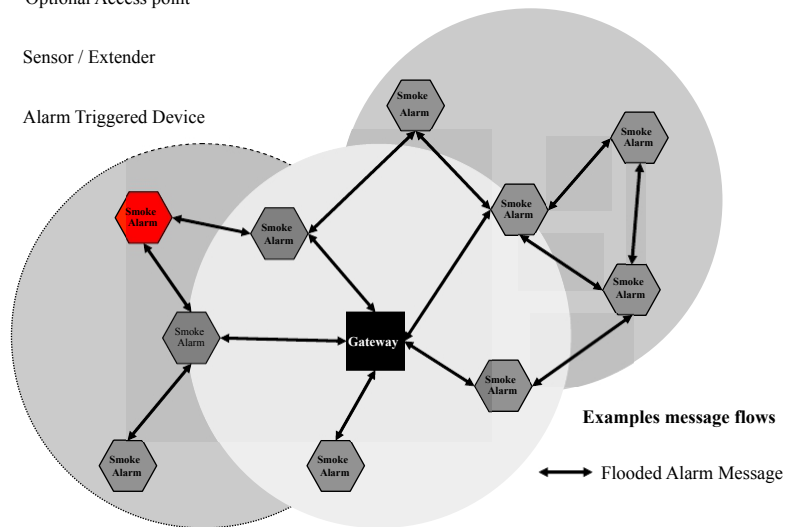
Optional Access point

Sensor / Extender

Alarm Triggered Device

Smoke Alarm

Smoke Alarm

Smoke Alarm

Smoke Alarm

Smoke Alarm

Smoke Alarm

Gateway

Smoke Alarm

Smoke Alarm

Smoke Alarm

Smoke Alarm

Smoke Alarm

Examples message flows

Flooded Alarm Message